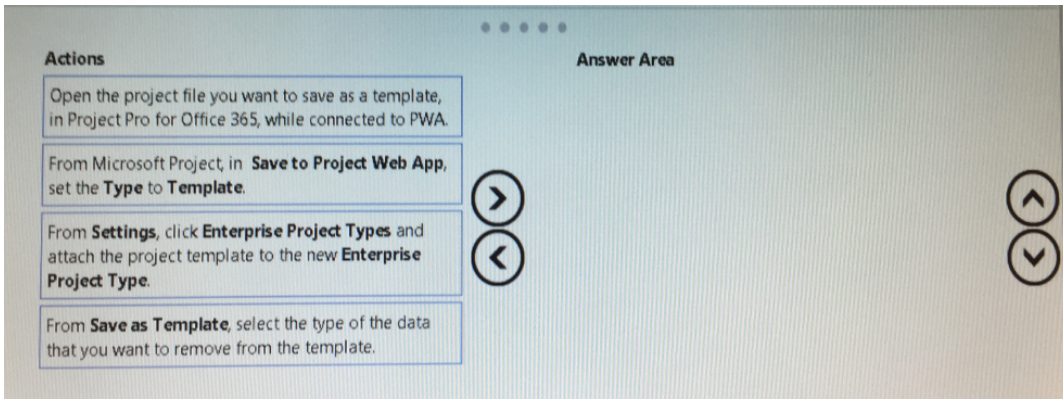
Actions

Open the project file you want to save as a template, in Project Pro for Office 365, while connected to PWA.

From Microsoft Project, in **Save to Project Web App**, set the **Type** to **Template**.

From **Settings**, click **Enterprise Project Types** and attach the project template to the new **Enterprise Project Type**.

From **Save as Template**, select the type of the data that you want to remove from the template.

Answer Area